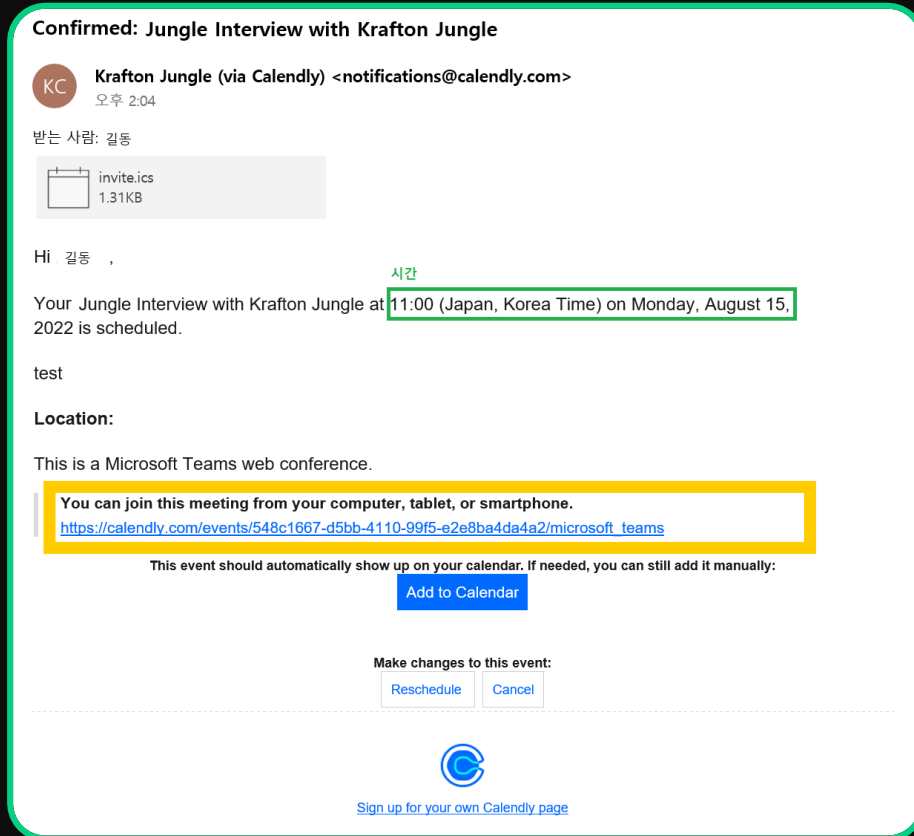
Confirmed: Jungle Interview with Krafton Jungle

KC

Krafton Jungle (via Calendly) <notifications@calendly.com>
오후 2:04

받는 사람: 길동

invite.ics
1.31KB

Hi 길동 ,

시간

Your Jungle Interview with Krafton Jungle at 11:00 (Japan, Korea Time) on Monday, August 15, 2022 is scheduled.

test

Location:

This is a Microsoft Teams web conference.

You can join this meeting from your computer, tablet, or smartphone.
https://calendly.com/events/548c1667-d5bb-4110-99f5-e2e8ba4da4a2/microsoft_teams

This event should automatically show up on your calendar. If needed, you can still add it manually:

Add to Calendar

Make changes to this event:

Reschedule Cancel

Sign up for your own Calendly page